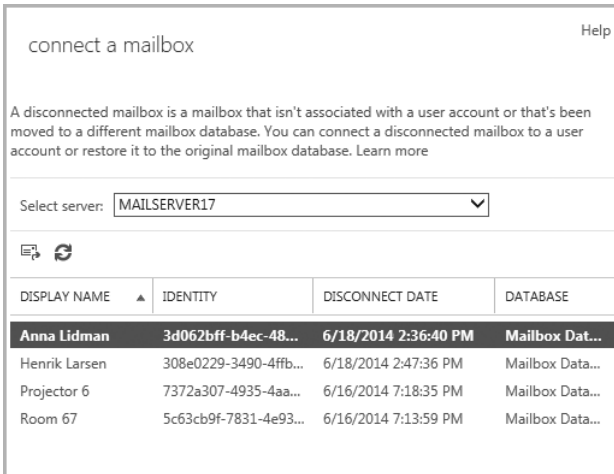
Help

connect a mailbox

A disconnected mailbox is a mailbox that isn't associated with a user account or that's been moved to a different mailbox database. You can connect a disconnected mailbox to a user account or restore it to the original mailbox database. Learn more

Select server: MAILSERVER17

| DISPLAY NAME | IDENTITY | DISCONNECT DATE | DATABASE |
|---|---|---|---|
| Anna Lidman | 3d062bff-b4ec-48... | 6/18/2014 2:36:40 PM | Mailbox Dat... |
| Henrik Larsen | 308e0229-3490-4ffb... | 6/18/2014 2:47:36 PM | Mailbox Data... |
| Projector 6 | 7372a307-4935-4aa... | 6/16/2014 7:18:35 PM | Mailbox Data... |
| Room 67 | 5c63cb9f-7831-4e93... | 6/16/2014 7:13:59 PM | Mailbox Data... |